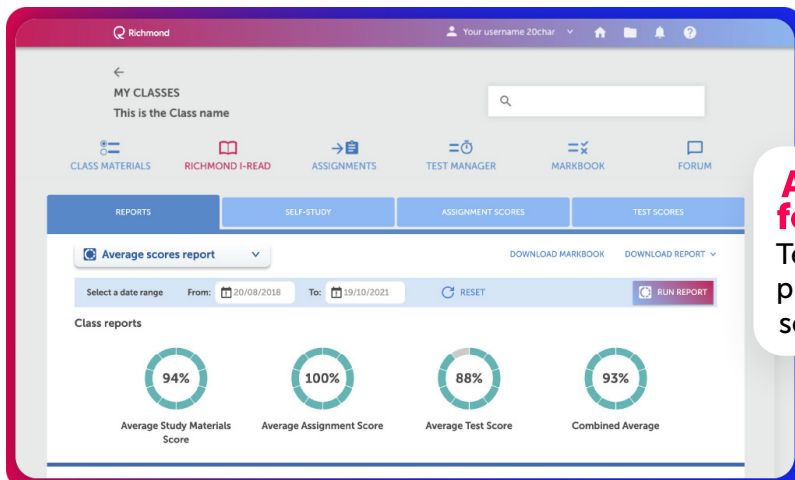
Richmond
Your username 20char

MY CLASSES
This is the Class name

CLASS MATERIALS
RICHMOND I-READ
ASSIGNMENTS
TEST MANAGER
MARKBOOK
FORUM

REPORTS
SELF-STUDY
ASSIGNMENT SCORES
TEST SCORES

Average scores report
DOWNLOAD MARKBOOK
DOWNLOAD REPORT

Select a date range From: 20/08/2018 To: 19/10/2021 RESET RUN REPORT

Class reports

94%
Average Study Materials Score

100%
Average Assignment Score

88%
Average Test Score

93%
Combined Average

A
fo
Te
p
s